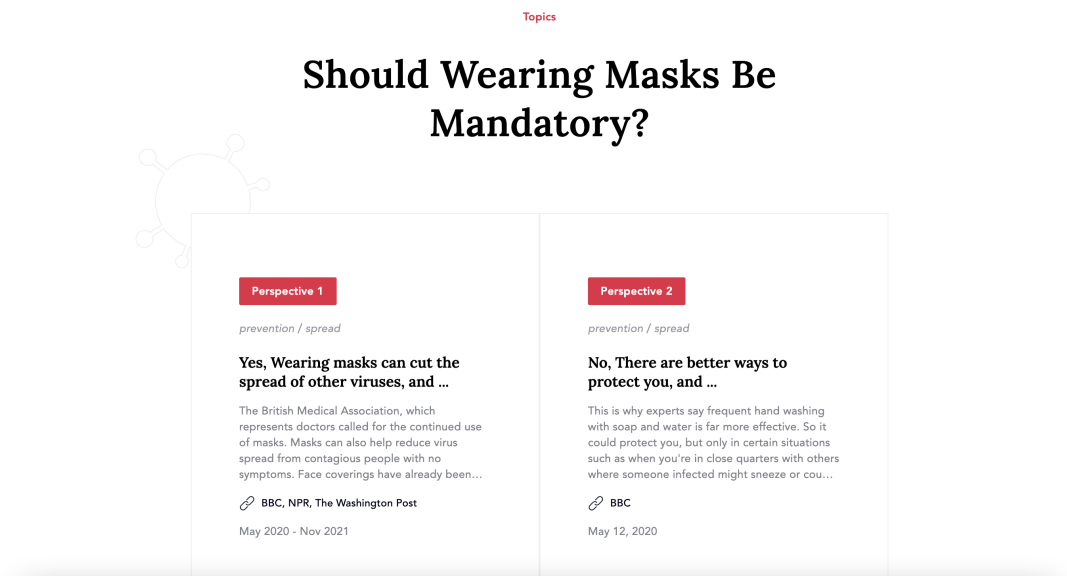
Topics

Should Wearing Masks Be Mandatory?

Perspective 1

prevention / spread

Yes, Wearing masks can cut the spread of other viruses, and ...

The British Medical Association, which represents doctors called for the continued use of masks. Masks can also help reduce virus spread from contagious people with no symptoms. Face coverings have already been...

BBC, NPR, The Washington Post

May 2020 - Nov 2021

Perspective 2

prevention / spread

No, There are better ways to protect you, and ...

This is why experts say frequent hand washing with soap and water is far more effective. So it could protect you, but only in certain situations such as when you're in close quarters with others where someone infected might sneeze or cou...

BBC

May 12, 2020